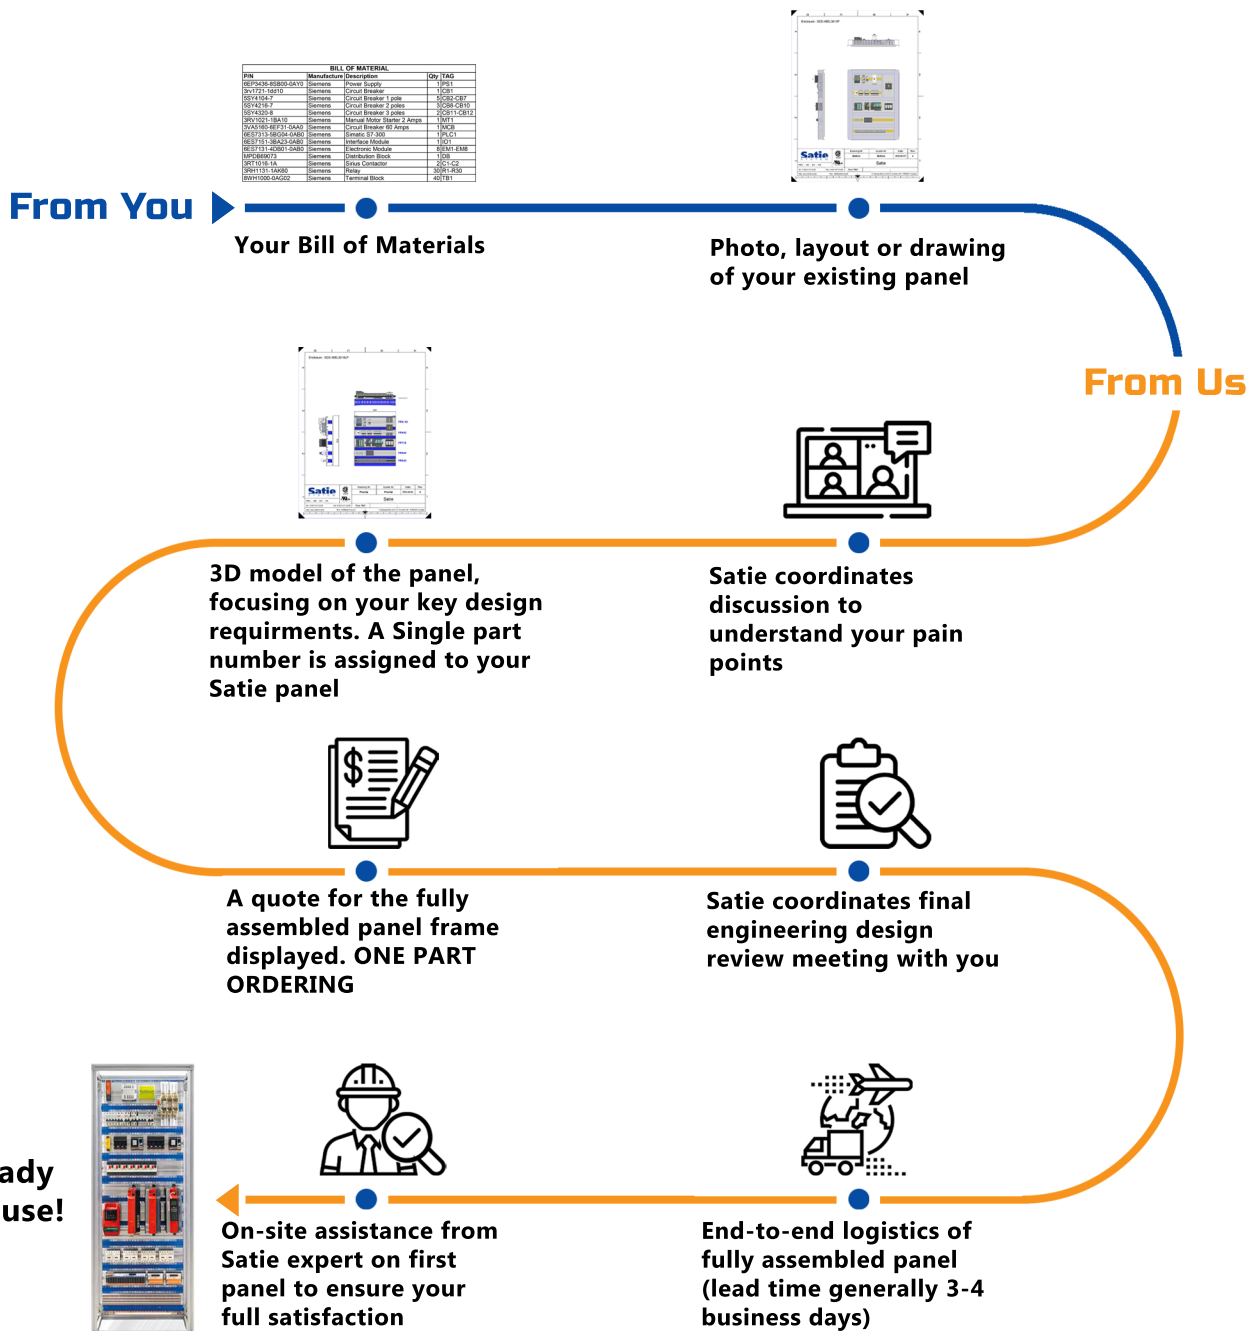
| BILL OF MATERIAL | | | | |
|---|---|---|---|---|
| P/N | Manufacturer | Description | Qty | TAG |
| 6EP3436-8SB00-0AY0 | Siemens | Power Supply | 1 | PS1 |
| 3rv1721-1dd10 | Siemens | Circuit Breaker | 1 | CB1 |
| 5SY4104-7 | Siemens | Circuit Breaker 1 pole | 5 | CB2-CB7 |
| 5SY4216-7 | Siemens | Circuit Breaker 2 poles | 3 | CB8-CB10 |
| 5SY4320-8 | Siemens | Circuit Breaker 3 poles | 2 | CB11-CB12 |
| 3RV1021-1BA10 | Siemens | Manual Motor Starter 2 Amps | 1 | MT1 |
| 3VA5160-6EF31-0AA0 | Siemens | Circuit Breaker 60 Amps | 1 | MCB |
| 6ES7313-5BG04-0AB0 | Siemens | Simatic S7-300 | 1 | PLC1 |
| 6ES7151-3BA23-0AB0 | Siemens | Interface Module | 1 | IO1 |
| 6ES7131-4DB01-0AB0 | Siemens | Electronic Module | 8 | EM1-EM8 |
| MPDB69073 | Siemens | Distribution Block | 1 | DB |
| 3RT1016-1A | Siemens | Sirius Contactor | 2 | C1-C2 |
| 3RH1131-1AK60 | Siemens | Relay | 30 | R1-R30 |
| 8WH1000-0AG02 | Siemens | Terminal Block | 40 | TB1 |

From You

Your Bill of Materials

Photo, layout or drawing of your existing panel

From Us

3D model of the panel, focusing on your key design requirments. A Single part number is assigned to your Satie panel

Satie coordinates discussion to understand your pain points

A quote for the fully assembled panel frame displayed. ONE PART ORDERING

Satie coordinates final engineering design review meeting with you

ady use!

On-site assistance from Satie expert on first panel to ensure your full satisfaction

End-to-end logistics of fully assembled panel (lead time generally 3-4 business days)